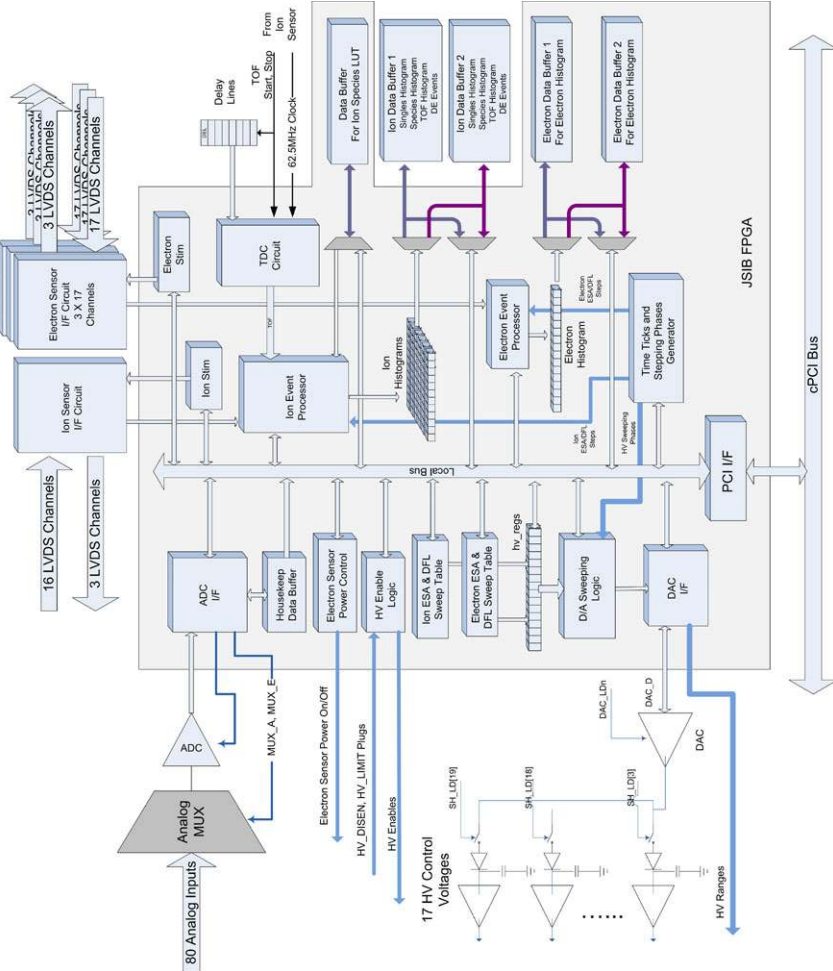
From Ion Sensor

TOF Start, Stop

62.5MHz Clock

Delay Lines

Data Buffer For Ion Species LUT

Ion Data Buffer 1
Singles Histogram
Species Histogram
TOF Histogram
DE Events

Ion Data Buffer 2
Singles Histogram
Species Histogram
TOF Histogram
DE Events

Electron Data Buffer 1 For Electron Histogram

Electron Data Buffer 2 For Electron Histogram

cPCI Bus

JSIB FPGA

3 LVDS Channels
3 LVDS Channels
17 LVDS Channels
17 LVDS Channels

Electron Stim

TDC Circuit

TOF

Electron Sensor I/F Circuit 3 X 17 Channels

Ion Sensor I/F Circuit

Ion Stim

Ion Event Processor

Ion Histograms

Electron Event Processor

Electron Histogram

Electron ESA/DFL Steps

Time Ticks and Stepping Phases Generator

Ion ESA/DFL Steps

HV Sweeping Phases

PCI I/F

Local Bus

16 LVDS Channels

3 LVDS Channels

ADC I/F

Housekeep Data Buffer

Electron Sensor Power Control

HV Enable Logic

Ion ESA & DFL Sweep Table

Electron ESA & DFL Sweep Table

hv_regs

D/A Sweeping Logic

DAC I/F

MUX_A, MUX_E

ADC

Analog MUX

80 Analog Inputs

Electron Sensor Power On/Off

HV_DISEN, HV_LIMIT Plugs

HV Enables

17 HV Control Voltages

DAC_D

DAC_LDn

DAC

SH_LD[19]

SH_LD[18]

SH_LD[3]

......

HV Ranges